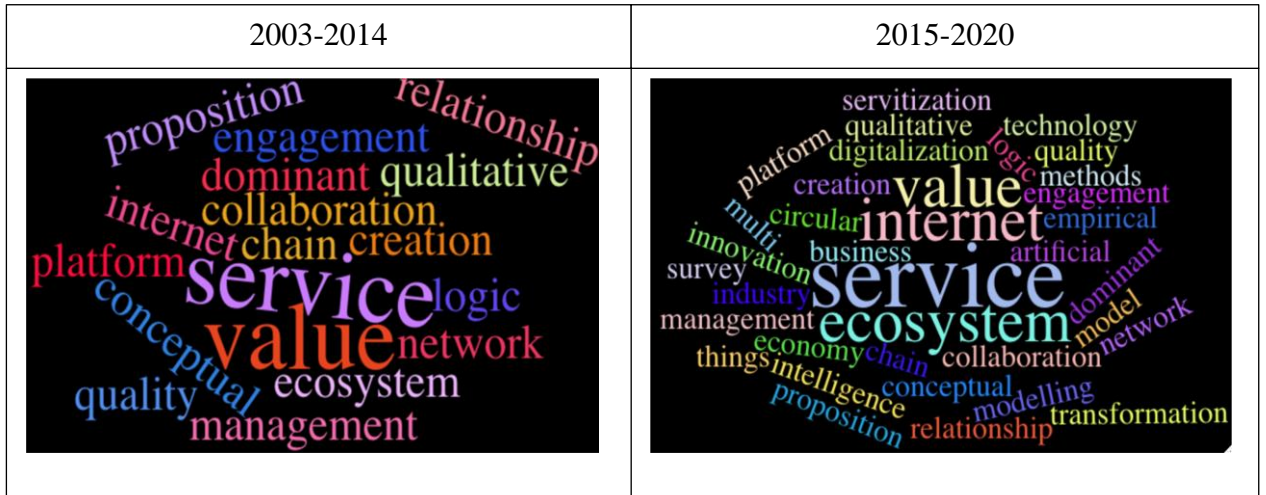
| 2003-2014 | 2015-2020 |
|---|---|
| proposition relationship engagement dominant qualitative internet collaboration chain creation platform service logic conceptual value network quality ecosystem management | servitization qualitative technology platform digitalization logic quality methods creation value engagement multi circular internet empirical innovation business artificial survey service industry dominant management ecosystem model economy chain network things collaboration intelligence conceptual proposition modelling relationship transformation |